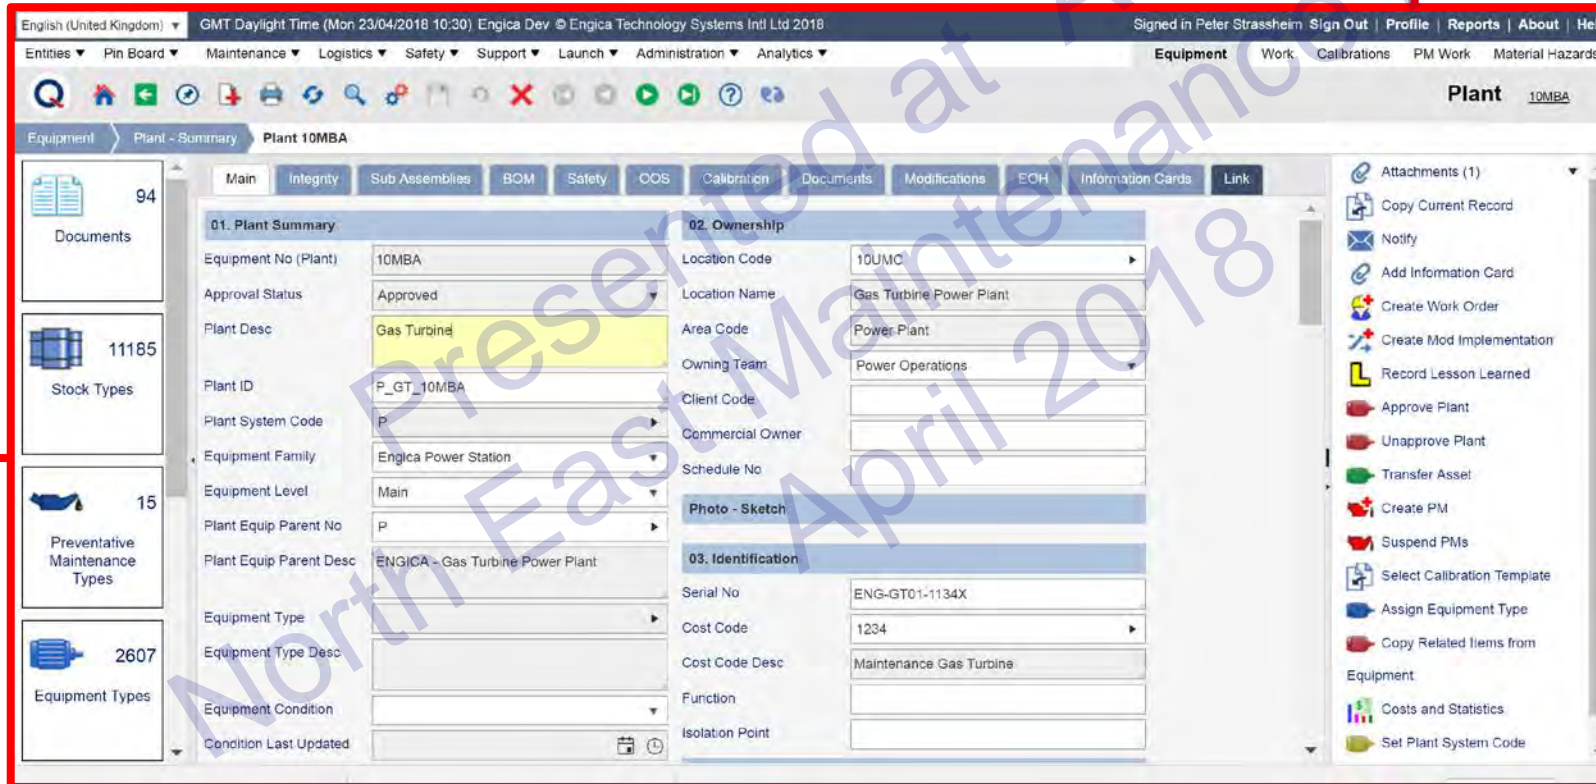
English (United Kingdom) ▾ GMT Daylight Time (Mon 23/04/2018 10:30) Engica Dev © Engica Technology Systems Intl Ltd 2018 Signed in Peter Strassheim Sign Out | Profile | Reports | About | He

Entities ▾ Pin Board ▾ Maintenance ▾ Logistics ▾ Safety ▾ Support ▾ Launch ▾ Administration ▾ Analytics ▾ Equipment Work Calibrations PM Work Material Hazards

Plant 10MBA

Equipment Plant - Summary Plant 10MBA

94 Documents

11185 Stock Types

15 Preventative Maintenance Types

2607 Equipment Types

Main Integrity Sub Assemblies BOM Safety OOS Calibration Documents Modifications EOH Information Cards Link

01. Plant Summary

| | |
|---|---|
| Equipment No (Plant) | 10MBA |
| Approval Status | Approved |
| Plant Desc | Gas Turbine |
| Plant ID | P_GT_10MBA |
| Plant System Code | P |
| Equipment Family | Engica Power Station |
| Equipment Level | Main |
| Plant Equip Parent No | P |
| Plant Equip Parent Desc | ENGICA - Gas Turbine Power Plant |
| Equipment Type | |
| Equipment Type Desc | |
| Equipment Condition | |
| Condition Last Updated | |

02. Ownership

| | |
|---|---|
| Location Code | 10UMC |
| Location Name | Gas Turbine Power Plant |
| Area Code | Power Plant |
| Owning Team | Power Operations |
| Client Code | |
| Commercial Owner | |
| Schedule No | |

Photo - Sketch

03. Identification

| | |
|---|---|
| Serial No | ENG-GT01-1134X |
| Cost Code | 1234 |
| Cost Code Desc | Maintenance Gas Turbine |
| Function | |
| Isolation Point | |

Attachments (1)
Copy Current Record
Notify
Add Information Card
Create Work Order
Create Mod Implementation
Record Lesson Learned
Approve Plant
Unapprove Plant
Transfer Asset
Create PM
Suspend PMs
Select Calibration Template
Assign Equipment Type
Copy Related Items from Equipment
Costs and Statistics
Set Plant System Code

Presented at North East Maintenance April 2018